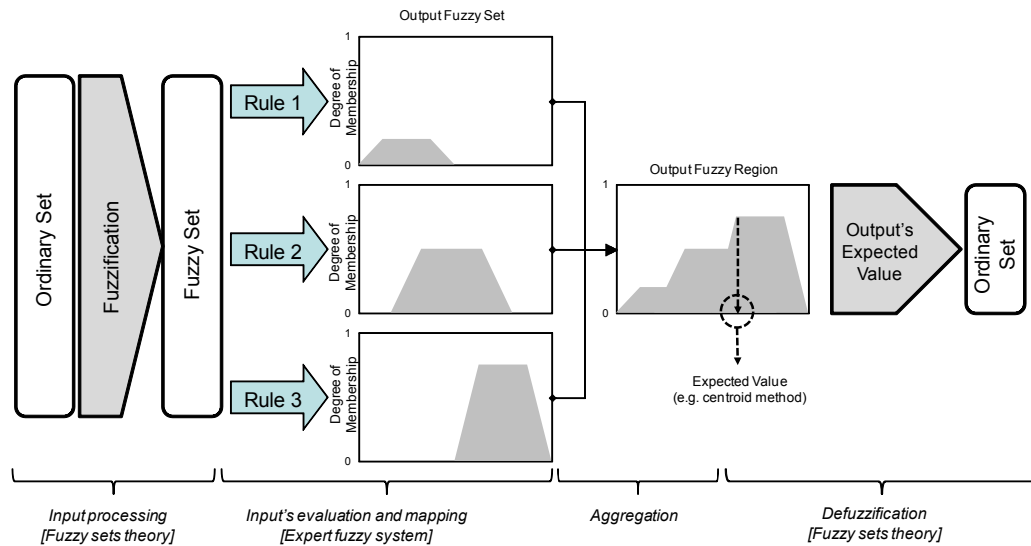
Output Fuzzy Set

Ordinary Set

Fuzzification

Fuzzy Set

Rule 1

1
Degree of Membership
0

Rule 2

1
Degree of Membership
0

Rule 3

1
Degree of Membership
0

Output Fuzzy Region

1

0

Expected Value
(e.g. centroid method)

Output's Expected Value

Ordinary Set

Input processing
[Fuzzy sets theory]

Input's evaluation and mapping
[Expert fuzzy system]

Aggregation

Defuzzification
[Fuzzy sets theory]